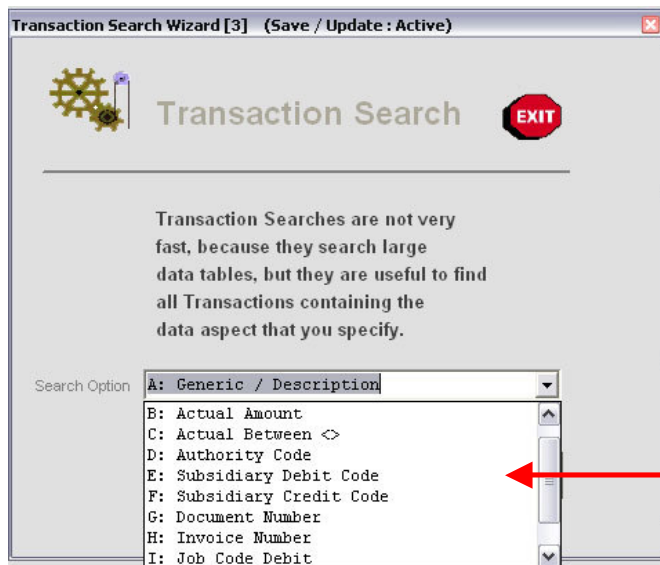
Transaction Search Wizard [3]    (Save / Update : Active)

Transaction Search

EXIT

Transaction Searches are not very fast, because they search large data tables, but they are useful to find all Transactions containing the data aspect that you specify.

Search Option A: Generic / Description

B: Actual Amount
C: Actual Between <>
D: Authority Code
E: Subsidiary Debit Code
F: Subsidiary Credit Code
G: Document Number
H: Invoice Number
I: Job Code Debit